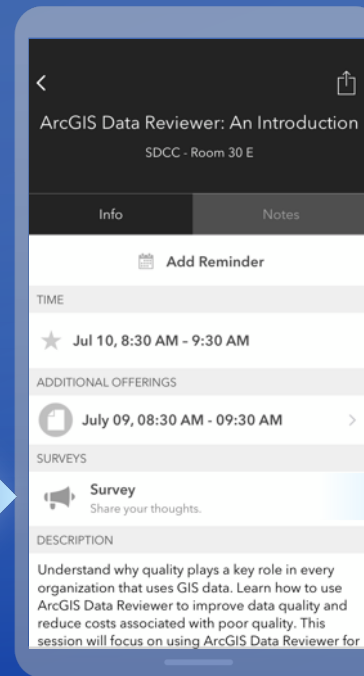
ArcGIS Data Reviewer: An Introduction

SDCC - Room 30 E

Info

Notes

Add Reminder

TIME

Jul 10, 8:30 AM - 9:30 AM

ADDITIONAL OFFERINGS

July 09, 08:30 AM - 09:30 AM

SURVEYS

Survey

Share your thoughts.

DESCRIPTION

Understand why quality plays a key role in every organization that uses GIS data. Learn how to use ArcGIS Data Reviewer to improve data quality and reduce costs associated with poor quality. This session will focus on using ArcGIS Data Reviewer for